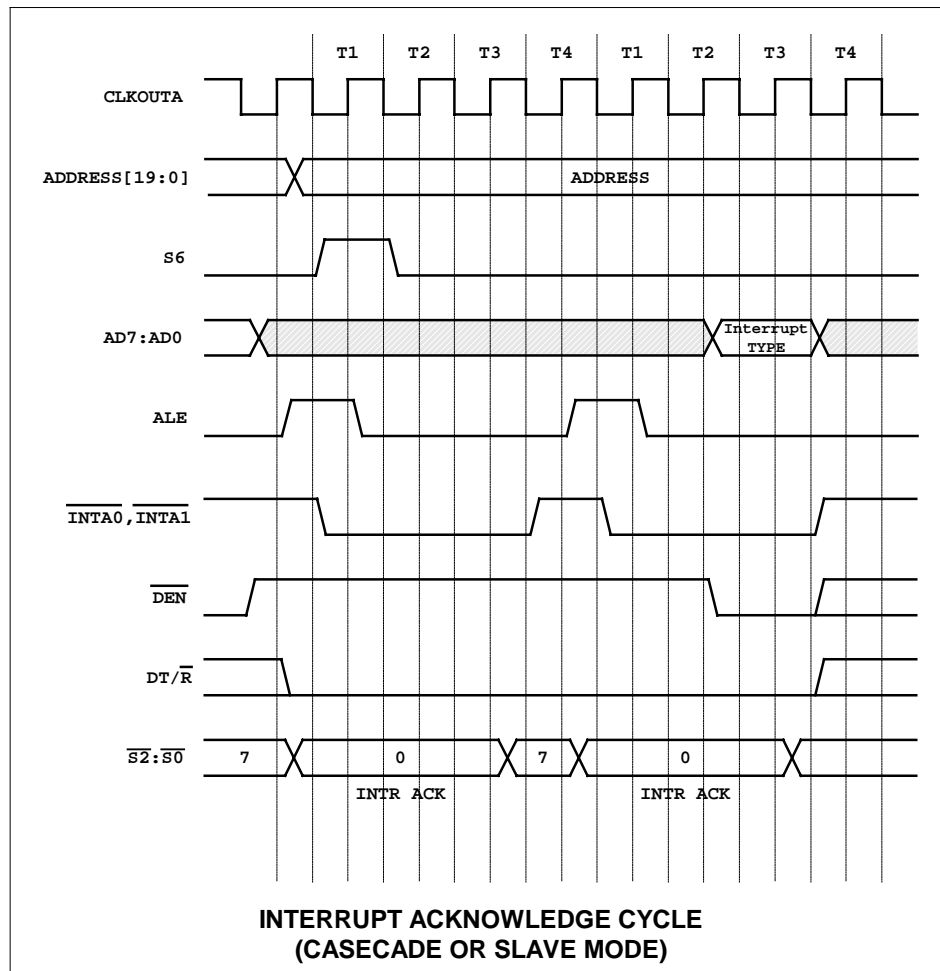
T1 T2 T3 T4 T1 T2 T3 T4

CLKOUTA

ADDRESS[19:0]

ADDRESS

S6

AD7:AD0

Interrupt TYPE

ALE

$\overline{INTA0}$, $\overline{INTA1}$

$\overline{DEN}$

DT/$\overline{R}$

$\overline{S2}$:$\overline{S0}$

7

0

7

0

INTR ACK

INTR ACK

INTERRUPT ACKNOWLEDGE CYCLE
(CASECADE OR SLAVE MODE)